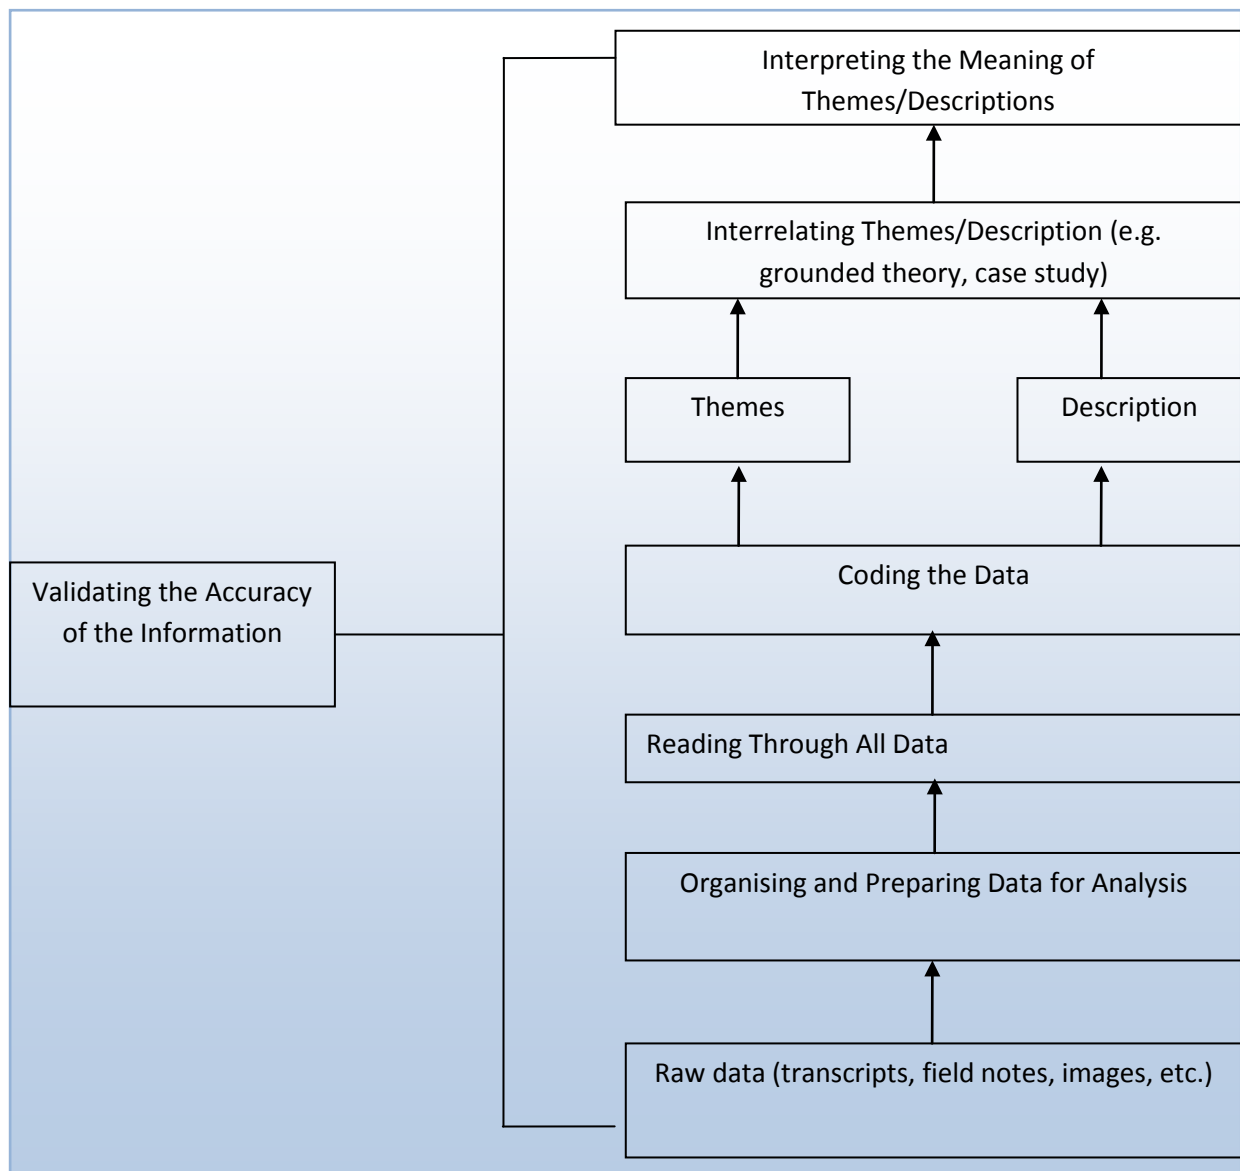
Interpreting the Meaning of Themes/Descriptions

Interrelating Themes/Description (e.g. grounded theory, case study)

Themes

Description

Validating the Accuracy of the Information

Coding the Data

Reading Through All Data

Organising and Preparing Data for Analysis

Raw data (transcripts, field notes, images, etc.)